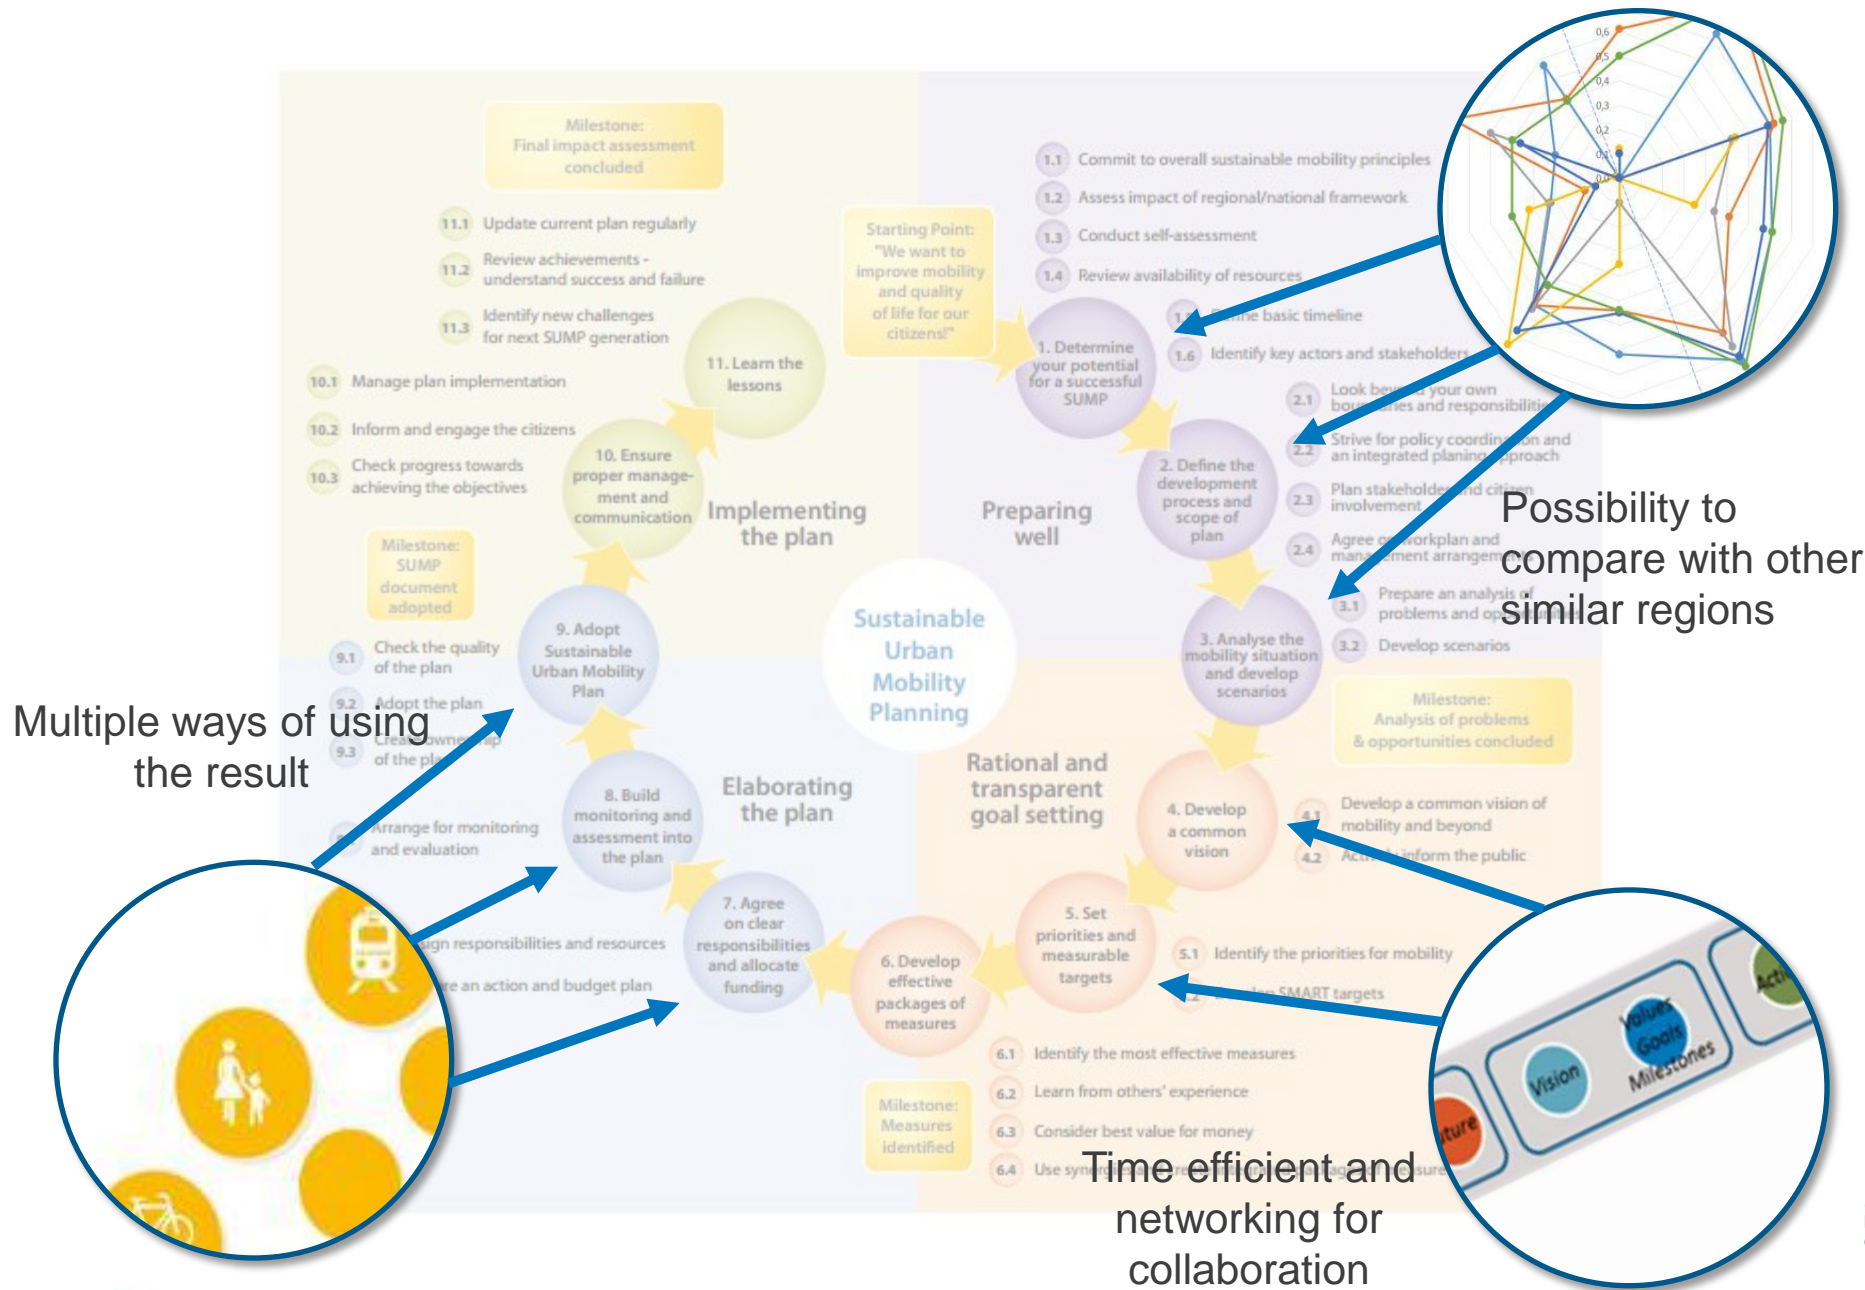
Milestone: Final impact assessment concluded

11.1 Update current plan regularly

11.2 Review achievements - understand success and failure

11.3 Identify new challenges for next SUMP generation

10.1 Manage plan implementation

10.2 Inform and engage the citizens

10.3 Check progress towards achieving the objectives

Milestone: SUMP document adopted

11. Learn the lessons

10. Ensure proper management and communication

Implementing the plan

9. Adopt Sustainable Urban Mobility Plan

9.1 Check the quality of the plan

9.2 Adopt the plan

9.3 Create ownership of the plan

Multiple ways of using the result

8. Build monitoring and assessment into the plan

Arrange for monitoring and evaluation

Elaborating the plan

7. Agree on clear responsibilities and allocate funding

Assign responsibilities and resources

Prepare an action and budget plan

6. Develop effective packages of measures

Milestone: Measures identified

6.1 Identify the most effective measures

6.2 Learn from others' experience

6.3 Consider best value for money

6.4 Use synergies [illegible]

Sustainable Urban Mobility Planning

Starting Point: "We want to improve mobility and quality of life for our citizens!"

1.1 Commit to overall sustainable mobility principles

1.2 Assess impact of regional/national framework

1.3 Conduct self-assessment

1.4 Review availability of resources

1.5 Define basic timeline

1.6 Identify key actors and stakeholders

1. Determine your potential for a successful SUMP

2.1 Look beyond your own boundaries and responsibilities

2.2 Strive for policy coordination and an integrated planing approach

2.3 Plan stakeholder and citizen involvement

2.4 Agree on workplan and management arrangements

2. Define the development process and scope of plan

Preparing well

3.1 Prepare an analysis of problems and opportunities

3.2 Develop scenarios

3. Analyse the mobility situation and develop scenarios

Possibility to compare with other similar regions

Milestone: Analysis of problems & opportunities concluded

Rational and transparent goal setting

4. Develop a common vision

4.1 Develop a common vision of mobility and beyond

4.2 Actively inform the public

5. Set priorities and measurable targets

5.1 Identify the priorities for mobility

5.2 Develop SMART targets

Future Vision Values Goals Milestones Actions

Time efficient and networking for collaboration